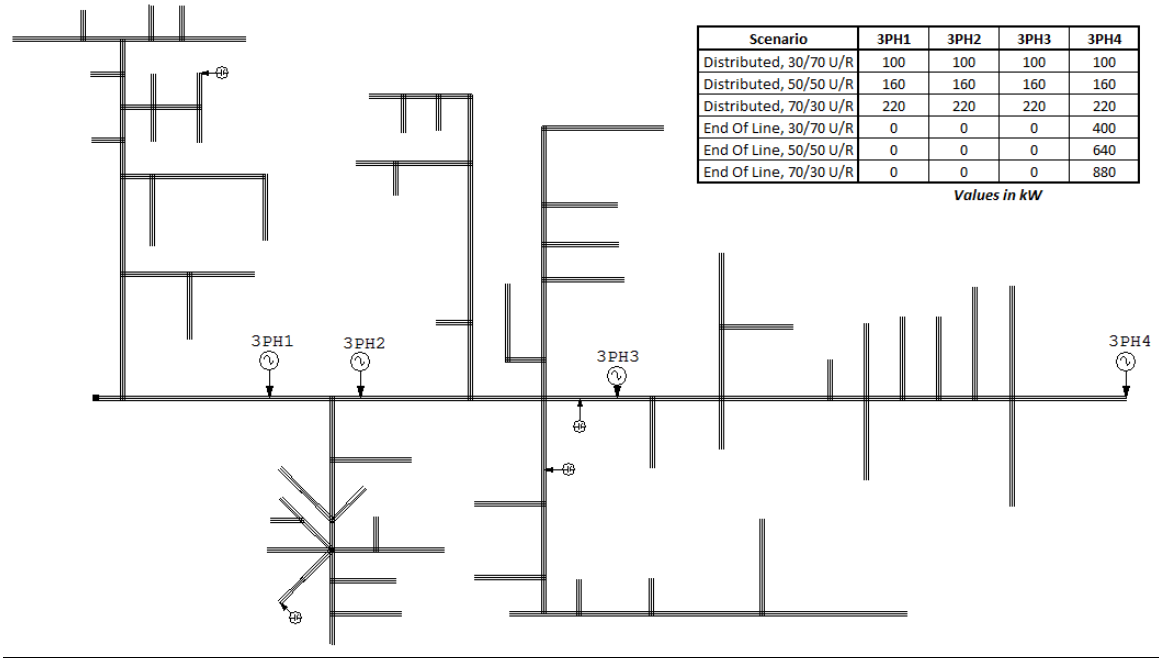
| Scenario | 3PH1 | 3PH2 | 3PH3 | 3PH4 |
|---|---|---|---|---|
| Distributed, 30/70 U/R | 100 | 100 | 100 | 100 |
| Distributed, 50/50 U/R | 160 | 160 | 160 | 160 |
| Distributed, 70/30 U/R | 220 | 220 | 220 | 220 |
| End Of Line, 30/70 U/R | 0 | 0 | 0 | 400 |
| End Of Line, 50/50 U/R | 0 | 0 | 0 | 640 |
| End Of Line, 70/30 U/R | 0 | 0 | 0 | 880 |

Values in kW

3PH1

3PH2

3PH3

3PH4